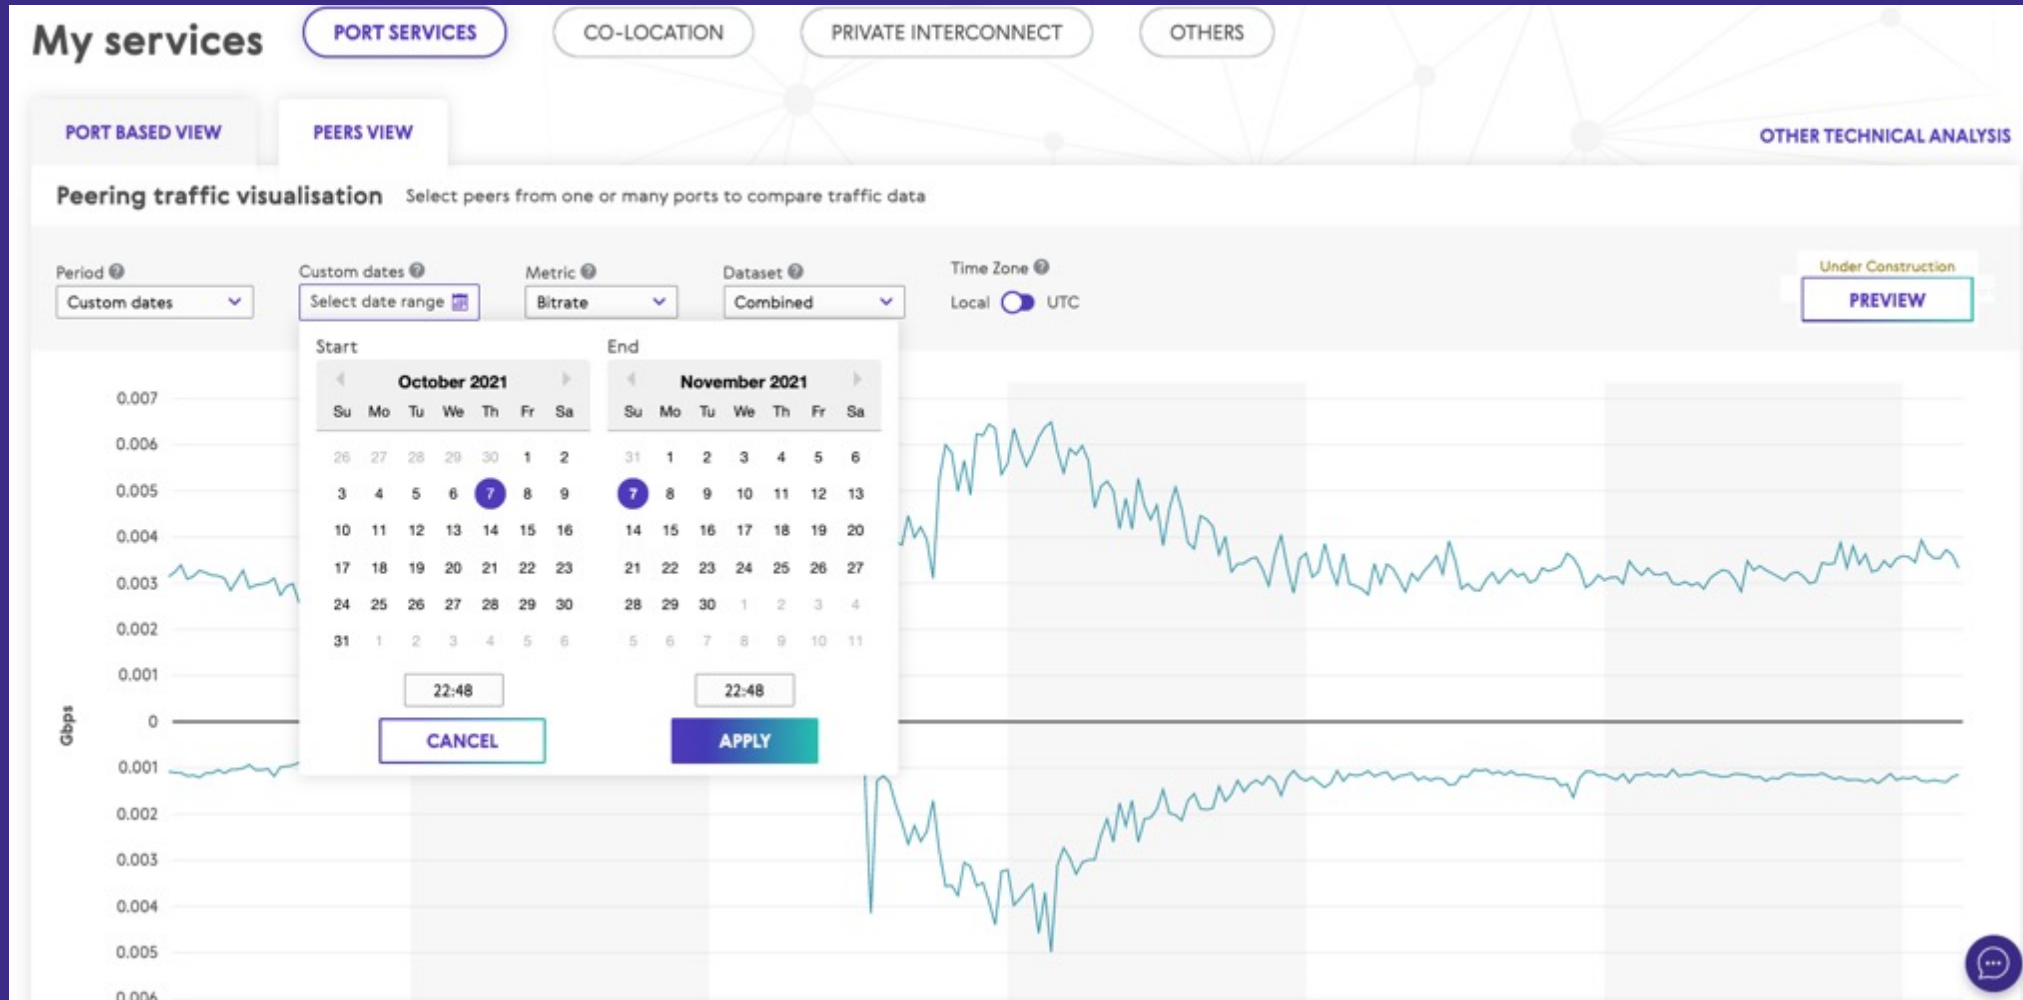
My services

PORT SERVICES

CO-LOCATION

PRIVATE INTERCONNECT

OTHERS

PORT BASED VIEW

PEERS VIEW

OTHER TECHNICAL ANALYSIS

Peering traffic visualisation Select peers from one or many ports to compare traffic data

Period
Custom dates

Custom dates
Select date range

Metric
Bitrate

Dataset
Combined

Time Zone
Local UTC

Under Construction
PREVIEW

Start

October 2021

| Su | Mo | Tu | We | Th | Fr | Sa |
|---|---|---|---|---|---|---|
| 26 | 27 | 28 | 29 | 30 | 1 | 2 |
| 3 | 4 | 5 | 6 | 7 | 8 | 9 |
| 10 | 11 | 12 | 13 | 14 | 15 | 16 |
| 17 | 18 | 19 | 20 | 21 | 22 | 23 |
| 24 | 25 | 26 | 27 | 28 | 29 | 30 |
| 31 | 1 | 2 | 3 | 4 | 5 | 6 |

22:48

End

November 2021

| Su | Mo | Tu | We | Th | Fr | Sa |
|---|---|---|---|---|---|---|
| 31 | 1 | 2 | 3 | 4 | 5 | 6 |
| 7 | 8 | 9 | 10 | 11 | 12 | 13 |
| 14 | 15 | 16 | 17 | 18 | 19 | 20 |
| 21 | 22 | 23 | 24 | 25 | 26 | 27 |
| 28 | 29 | 30 | 1 | 2 | 3 | 4 |
| 5 | 6 | 7 | 8 | 9 | 10 | 11 |

22:48

CANCEL

APPLY

0.007
0.006
0.005
0.004
0.003
0.002
0.001
0
0.001
0.002
0.003
0.004
0.005
0.006

Gbps